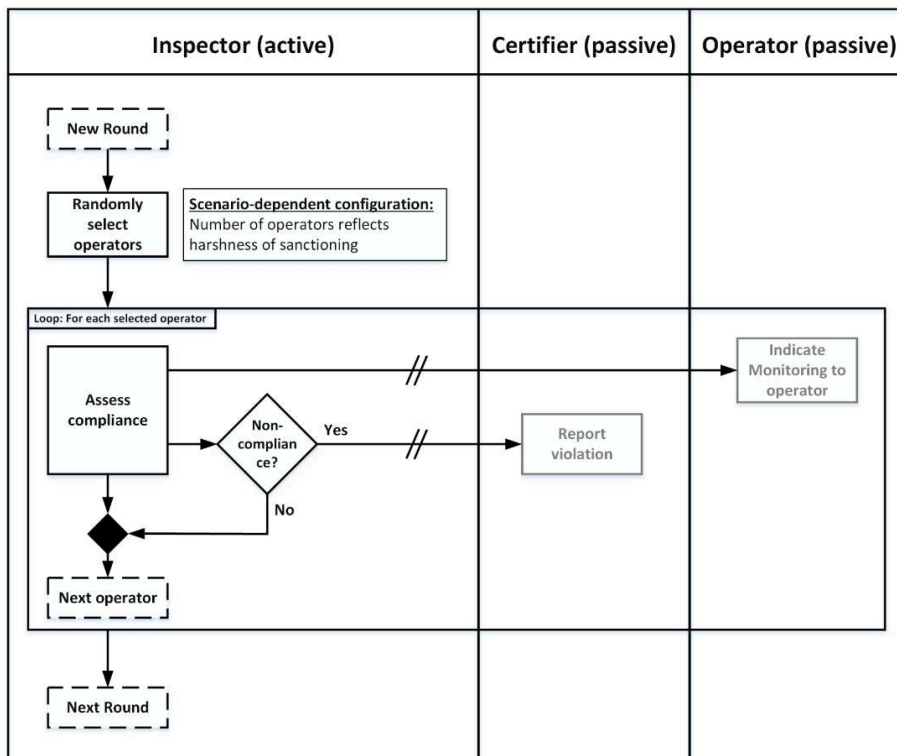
Inspector (active)

Certifier (passive)

Operator (passive)

New Round

Randomly select operators

Scenario-dependent configuration:
Number of operators reflects harshness of sanctioning

Loop: For each selected operator

Assess compliance

Non-complian ce?

Yes

No

Indicate Monitoring to operator

Report violation

Next operator

Next Round